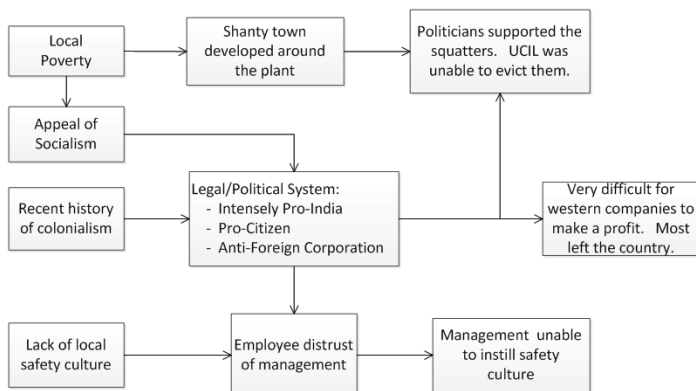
Local Poverty

Shanty town developed around the plant

Politicians supported the squatters. UCIL was unable to evict them.

Appeal of Socialism

Recent history of colonialism

Legal/Political System:
- Intensely Pro-India
- Pro-Citizen
- Anti-Foreign Corporation

Very difficult for western companies to make a profit. Most left the country.

Lack of local safety culture

Employee distrust of management

Management unable to instill safety culture